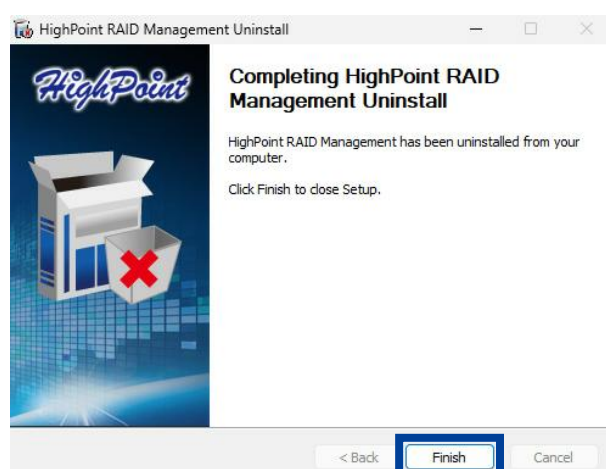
HighPoint RAID Management Uninstall

HighPoint

Completing HighPoint RAID Management Uninstall

HighPoint RAID Management has been uninstalled from your computer.

Click Finish to close Setup.

< Back

Finish

Cancel